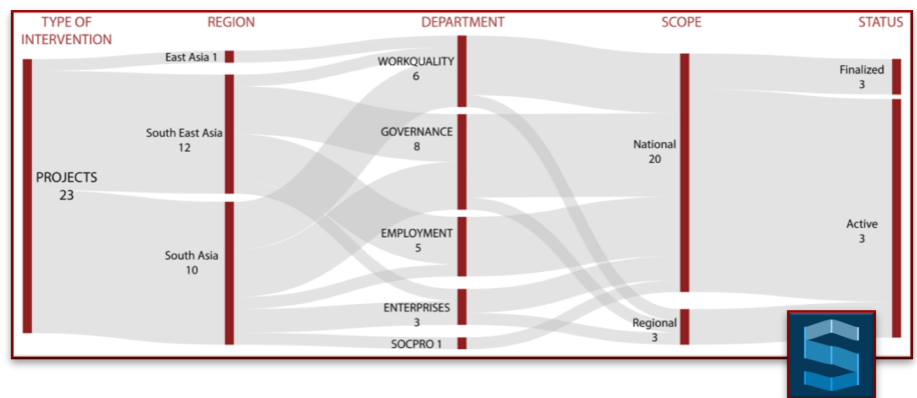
TYPE OF INTERVENTION

REGION

DEPARTMENT

SCOPE

STATUS

PROJECTS 23

East Asia 1

South East Asia 12

South Asia 10

WORKQUALITY 6

GOVERNANCE 8

EMPLOYMENT 5

ENTERPRISES 3

SOCPRO 1

National 20

Regional 3

Finalized 3

Active 3